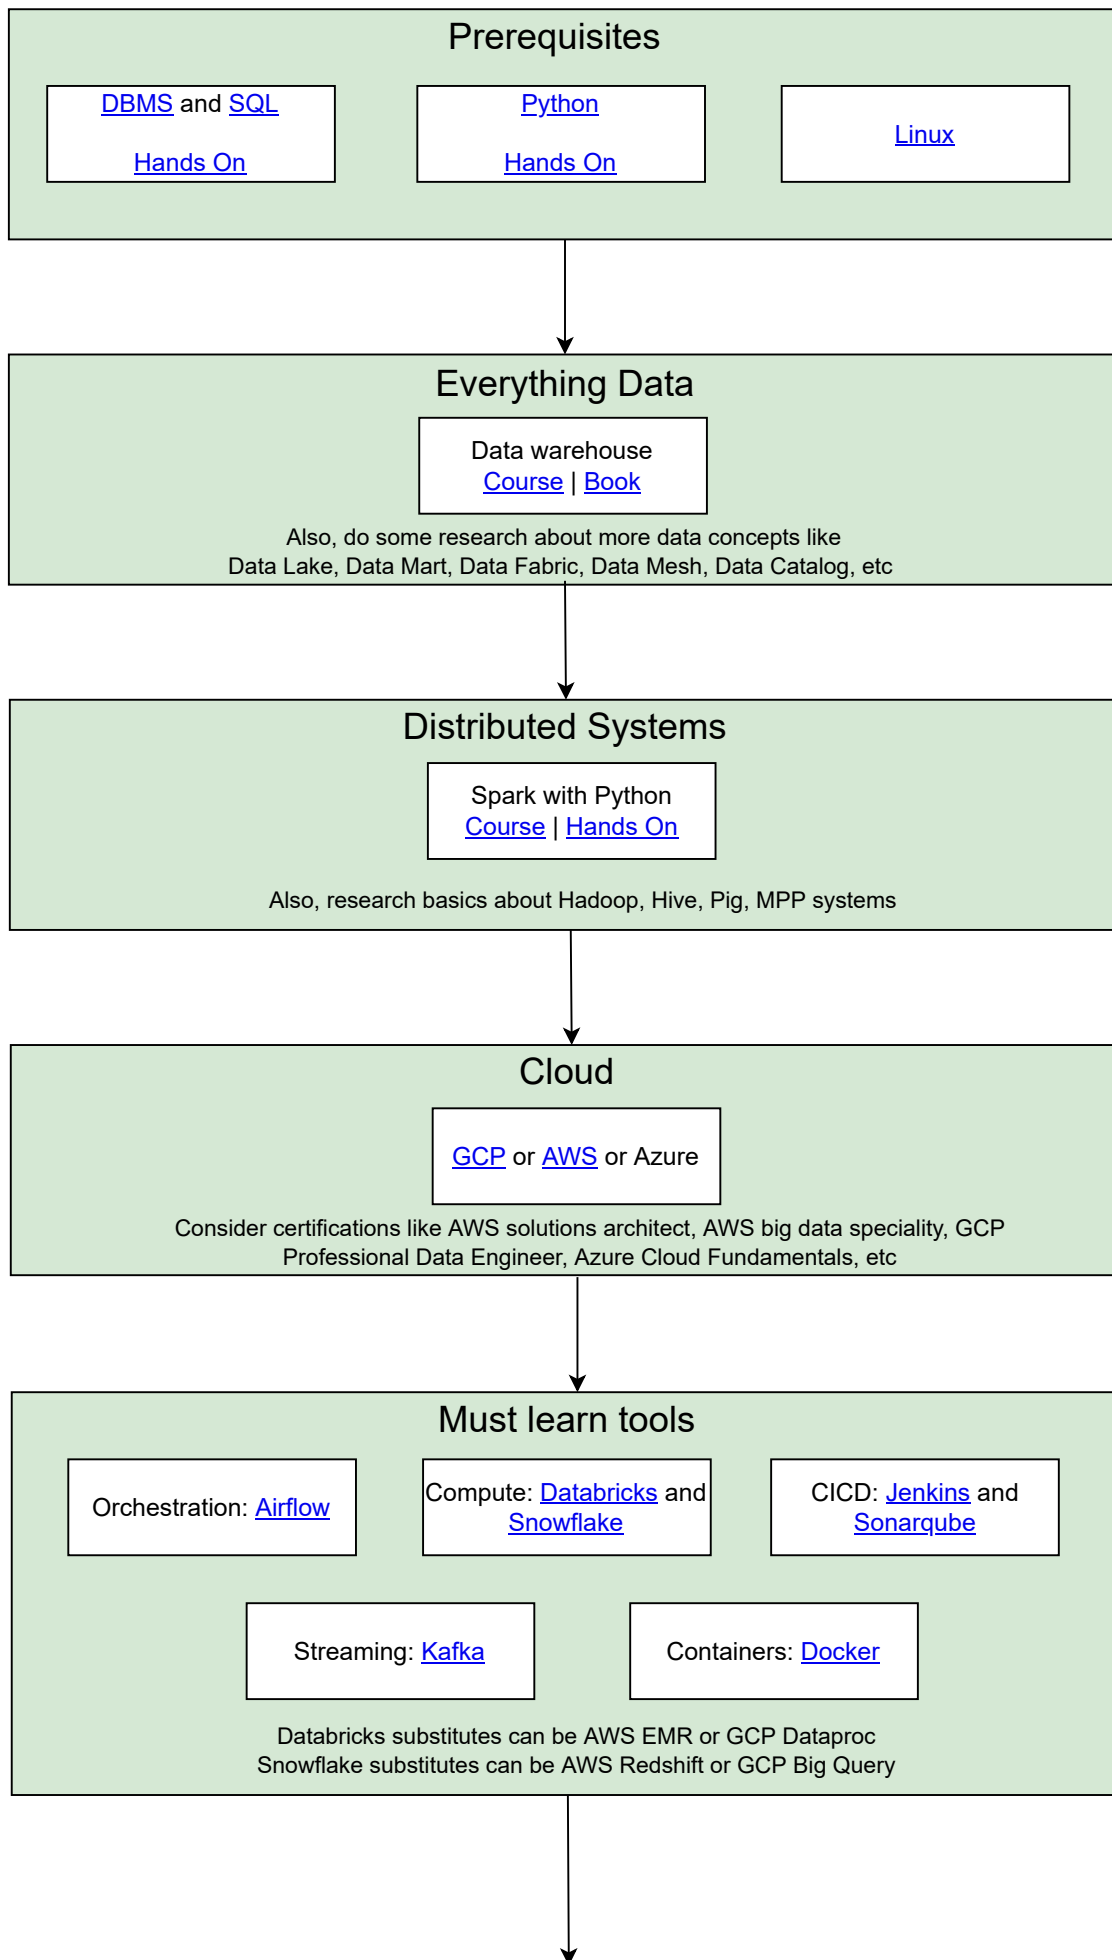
Prerequisites

DBMS and SQL

Hands On

Python

Hands On

Linux

Everything Data

Data warehouse
Course | Book

Also, do some research about more data concepts like Data Lake, Data Mart, Data Fabric, Data Mesh, Data Catalog, etc

Distributed Systems

Spark with Python
Course | Hands On

Also, research basics about Hadoop, Hive, Pig, MPP systems

Cloud

GCP or AWS or Azure

Consider certifications like AWS solutions architect, AWS big data speciality, GCP Professional Data Engineer, Azure Cloud Fundamentals, etc

Must learn tools

Orchestration: Airflow

Compute: Databricks and Snowflake

CICD: Jenkins and Sonarqube

Streaming: Kafka

Containers: Docker

Databricks substitutes can be AWS EMR or GCP Dataproc
Snowflake substitutes can be AWS Redshift or GCP Big Query